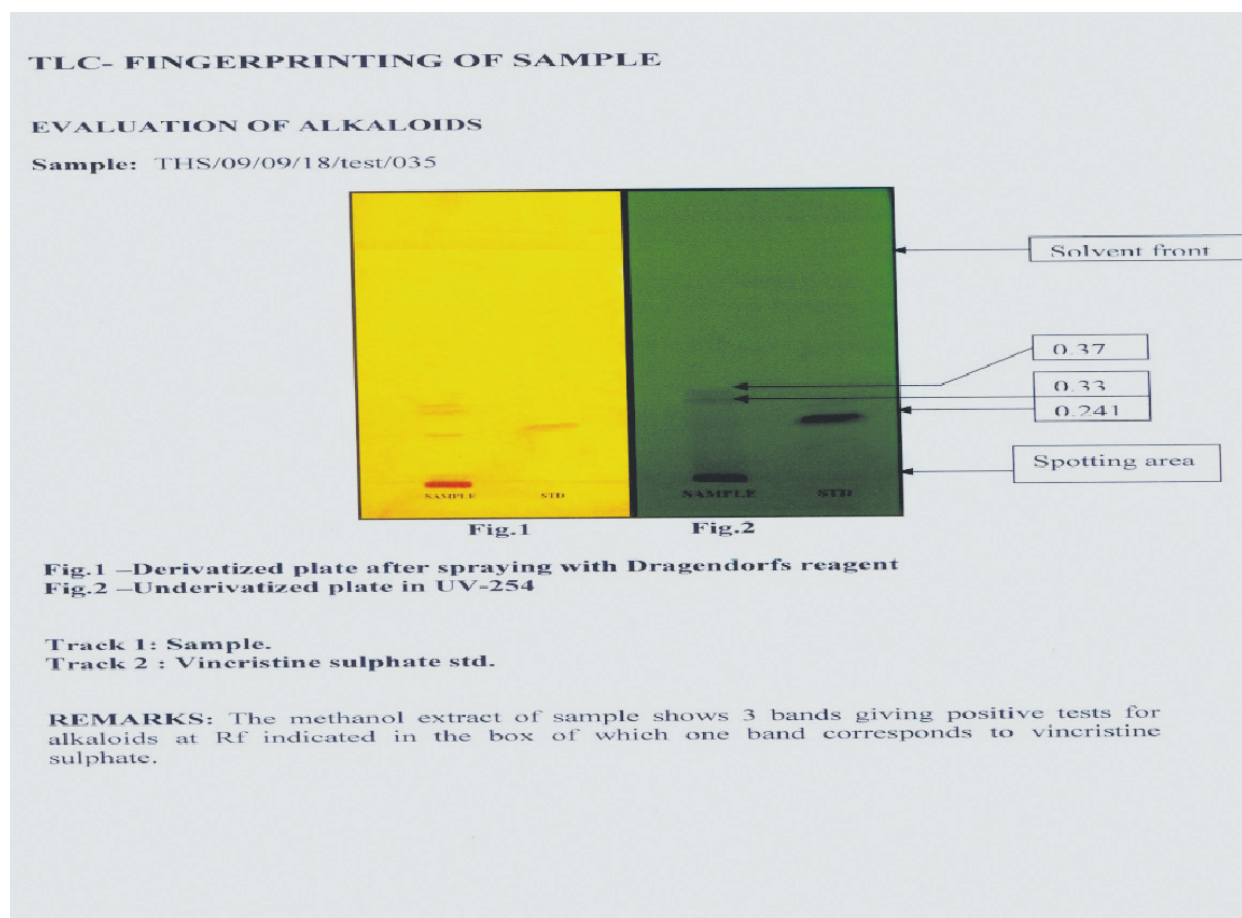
TLC- FINGERPRINTING OF SAMPLE

EVALUATION OF ALKALOIDS

Sample: THS/09/09/18/test/035

SAMPLE STD

SAMPLE STD

Solvent front

0.37

0.33

0.241

Spotting area

Fig.1 Fig.2

Fig.1 –Derivatized plate after spraying with Dragendorfs reagent
Fig.2 –Underivatized plate in UV-254

Track 1: Sample.
Track 2 : Vincristine sulphate std.

REMARKS: The methanol extract of sample shows 3 bands giving positive tests for alkaloids at Rf indicated in the box of which one band corresponds to vincristine sulphate.